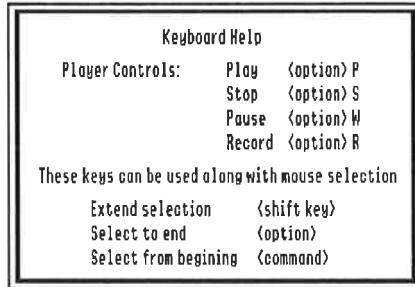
Keyboard Help

Player Controls: Play <option> P
Stop <option> S
Pause <option> W
Record <option> R

These keys can be used along with mouse selection

Extend selection <shift key>
Select to end <option>
Select from begining <command>